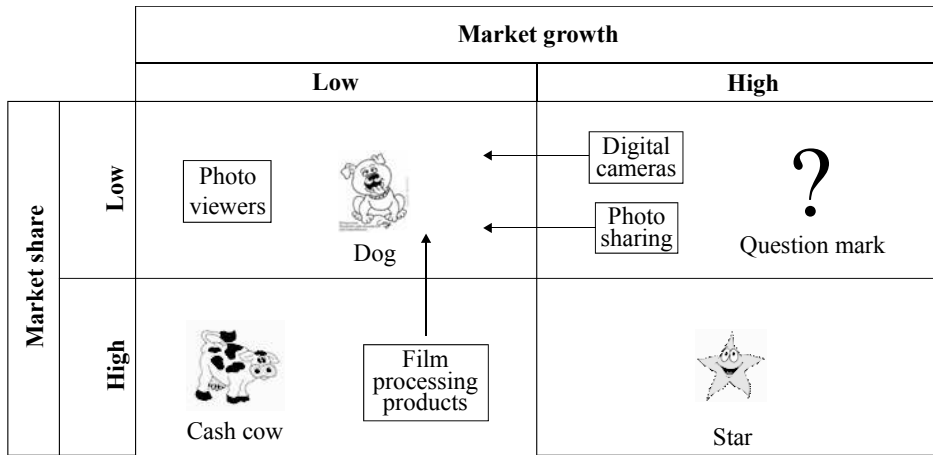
| | | Market growth | |
|---|---|---|---|
| | | Low | High |
| Market share | Low | Photo viewers Dog | Digital cameras Photo sharing ? Question mark |
| | High | Cash cow Film processing products | Star |